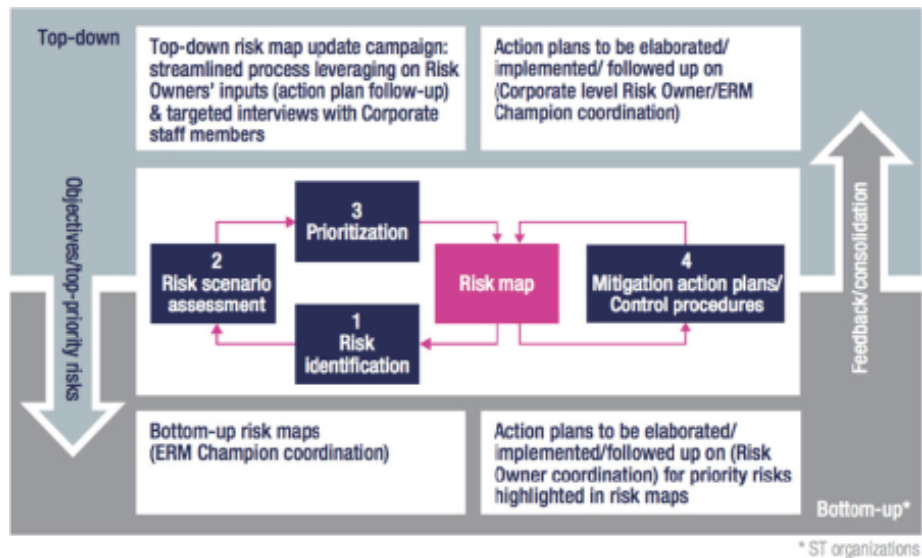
Top-down

Top-down risk map update campaign: streamlined process leveraging on Risk Owners' inputs (action plan follow-up) & targeted interviews with Corporate staff members

Action plans to be elaborated/ implemented/ followed up on (Corporate level Risk Owner/ERM Champion coordination)

Objectives/top-priority risks

3
Prioritization

2
Risk scenario assessment

1
Risk identification

Risk map

4
Mitigation action plans/ Control procedures

Feedback/consolidation

Bottom-up risk maps (ERM Champion coordination)

Action plans to be elaborated/ implemented/followed up on (Risk Owner coordination) for priority risks highlighted in risk maps

Bottom-up*

* ST organizations